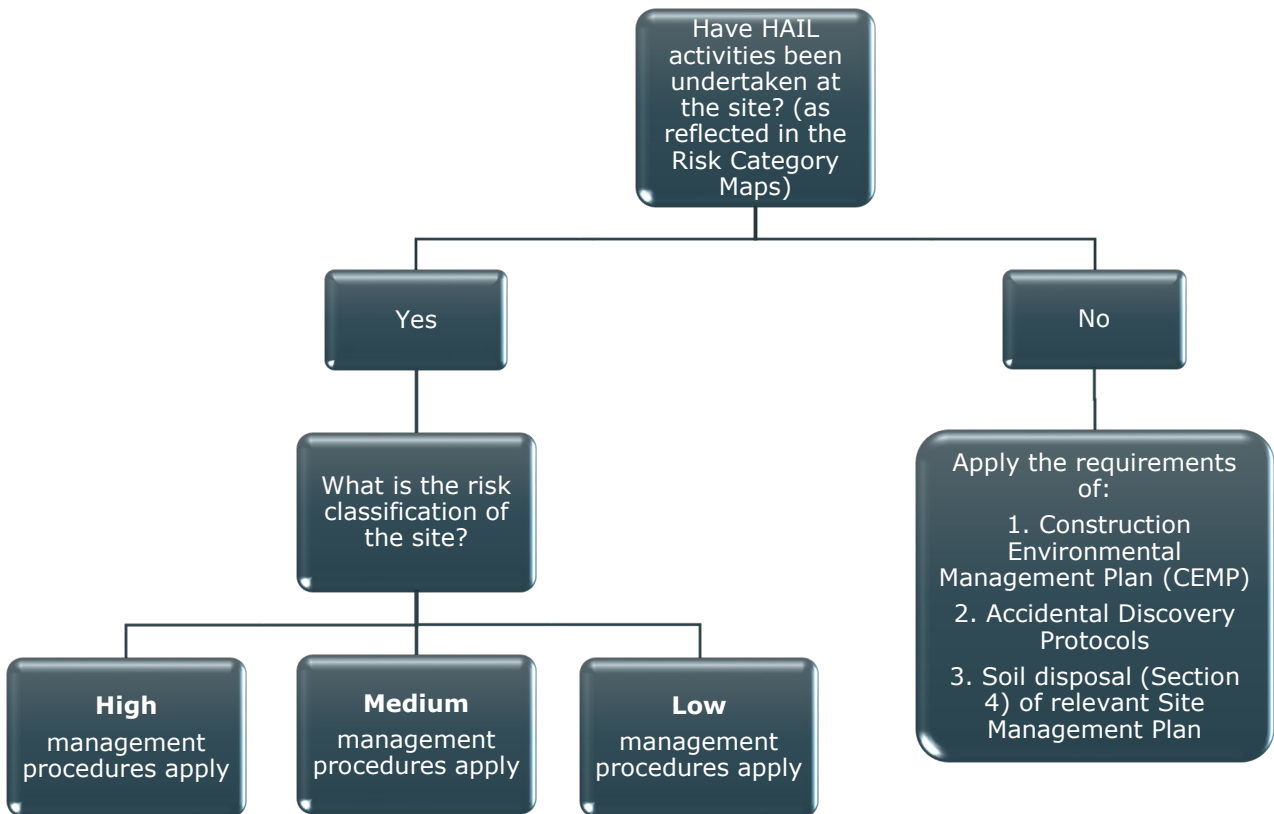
Have HAIL activities been undertaken at the site? (as reflected in the Risk Category Maps)

Yes

No

What is the risk classification of the site?

Apply the requirements of:

1. Construction Environmental Management Plan (CEMP)

2. Accidental Discovery Protocols

3. Soil disposal (Section 4) of relevant Site Management Plan

**High** management procedures apply

**Medium** management procedures apply

**Low** management procedures apply